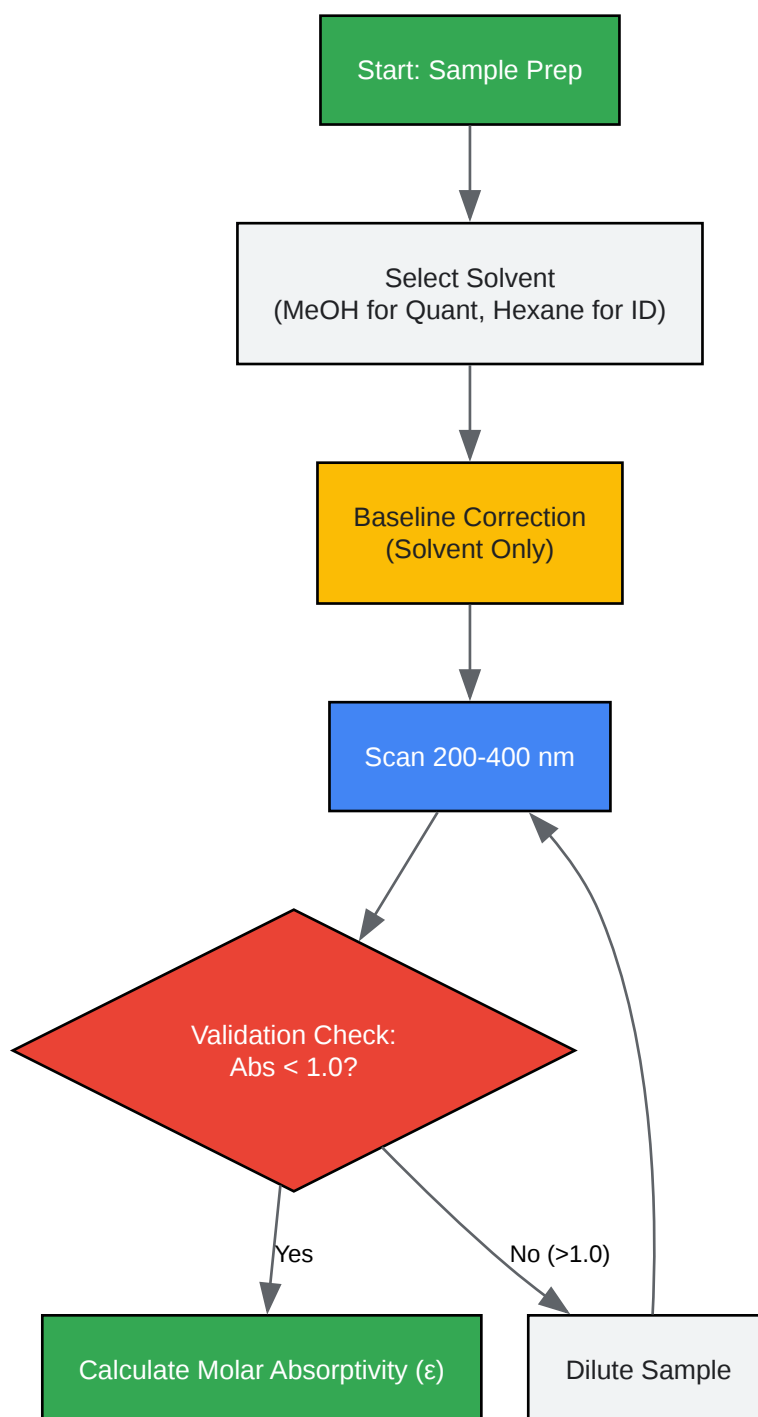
Start: Sample Prep

Select Solvent
(MeOH for Quant, Hexane for ID)

Baseline Correction
(Solvent Only)

Scan 200-400 nm

Validation Check:
Abs < 1.0?

Yes

No (>1.0)

Calculate Molar Absorptivity (ε)

Dilute Sample